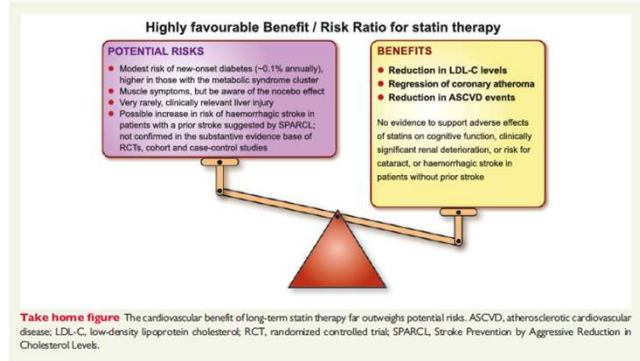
Highly favourable Benefit / Risk Ratio for statin therapy

POTENTIAL RISKS

- Modest risk of new-onset diabetes (~0.1% annually), higher in those with the metabolic syndrome cluster
- Muscle symptoms, but be aware of the nocebo effect
- Very rarely, clinically relevant liver injury
- Possible increase in risk of haemorrhagic stroke in patients with a prior stroke suggested by SPARCL; not confirmed in the substantive evidence base of RCTs, cohort and case-control studies

BENEFITS

- Reduction in LDL-C levels
- Regression of coronary atheroma
- Reduction in ASCVD events

No evidence to support adverse effects of statins on cognitive function, clinically significant renal deterioration, or risk for cataract, or haemorrhagic stroke in patients without prior stroke

Take home figure The cardiovascular benefit of long-term statin therapy far outweighs potential risks. ASCVD, atherosclerotic cardiovascular disease; LDL-C, low-density lipoprotein cholesterol; RCT, randomized controlled trial; SPARCL, Stroke Prevention by Aggressive Reduction in Cholesterol Levels.